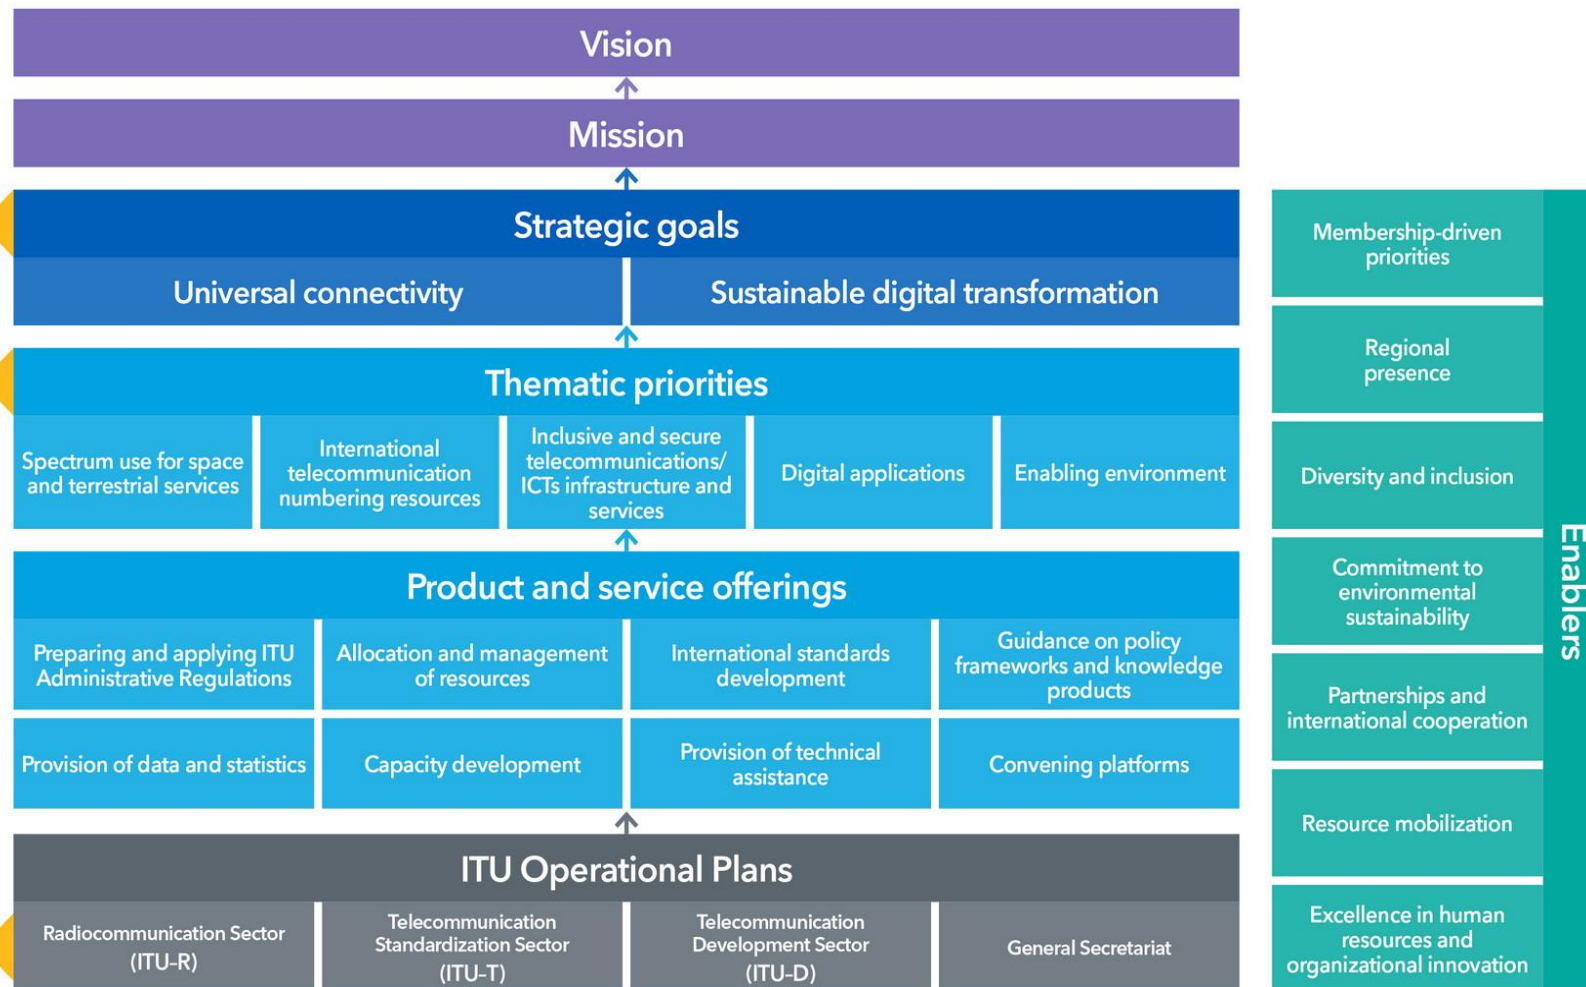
Vision

Mission

Strategic goals

| Universal connectivity | Sustainable digital transformation |
|---|---|

Thematic priorities

| Spectrum use for space and terrestrial services | International telecommunication numbering resources | Inclusive and secure telecommunications/ ICTs infrastructure and services | Digital applications | Enabling environment |
|---|---|---|---|---|

Product and service offerings

| Preparing and applying ITU Administrative Regulations | Allocation and management of resources | International standards development | Guidance on policy frameworks and knowledge products |
|---|---|---|---|
| Provision of data and statistics | Capacity development | Provision of technical assistance | Convening platforms |

ITU Operational Plans

| Radiocommunication Sector (ITU-R) | Telecommunication Standardization Sector (ITU-T) | Telecommunication Development Sector (ITU-D) | General Secretariat |
|---|---|---|---|

Enablers

Membership-driven priorities

Regional presence

Diversity and inclusion

Commitment to environmental sustainability

Partnerships and international cooperation

Resource mobilization

Excellence in human resources and organizational innovation